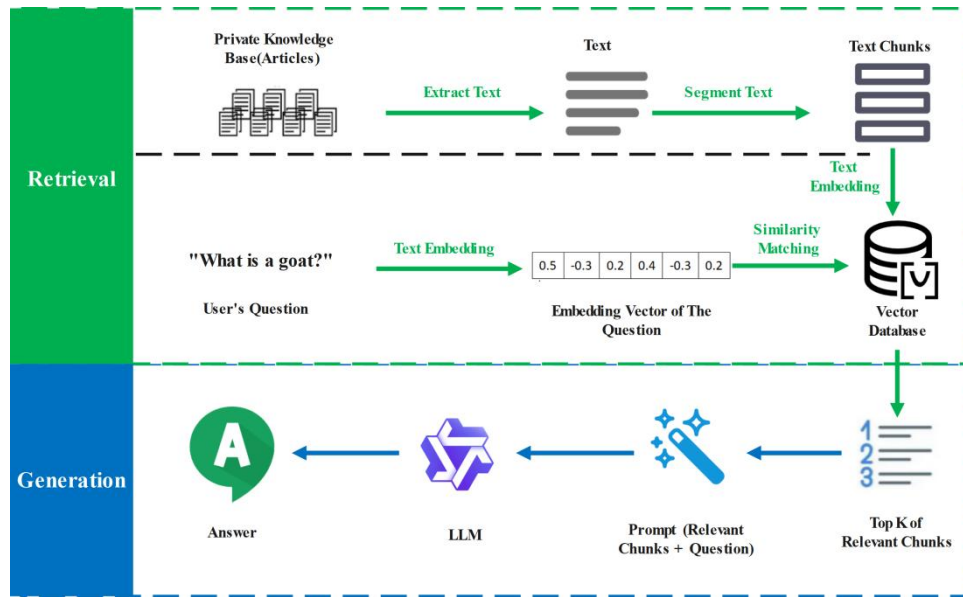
Retrieval

Private Knowledge Base(Articles)

Extract Text

Text

Segment Text

Text Chunks

Text Embedding

"What is a goat?"

User's Question

Text Embedding

| 0.5 | -0.3 | 0.2 | 0.4 | -0.3 | 0.2 |
|---|---|---|---|---|---|

Embedding Vector of The Question

Similarity Matching

Vector Database

Generation

A

Answer

LLM

Prompt (Relevant Chunks + Question)

1
2
3

Top K of Relevant Chunks